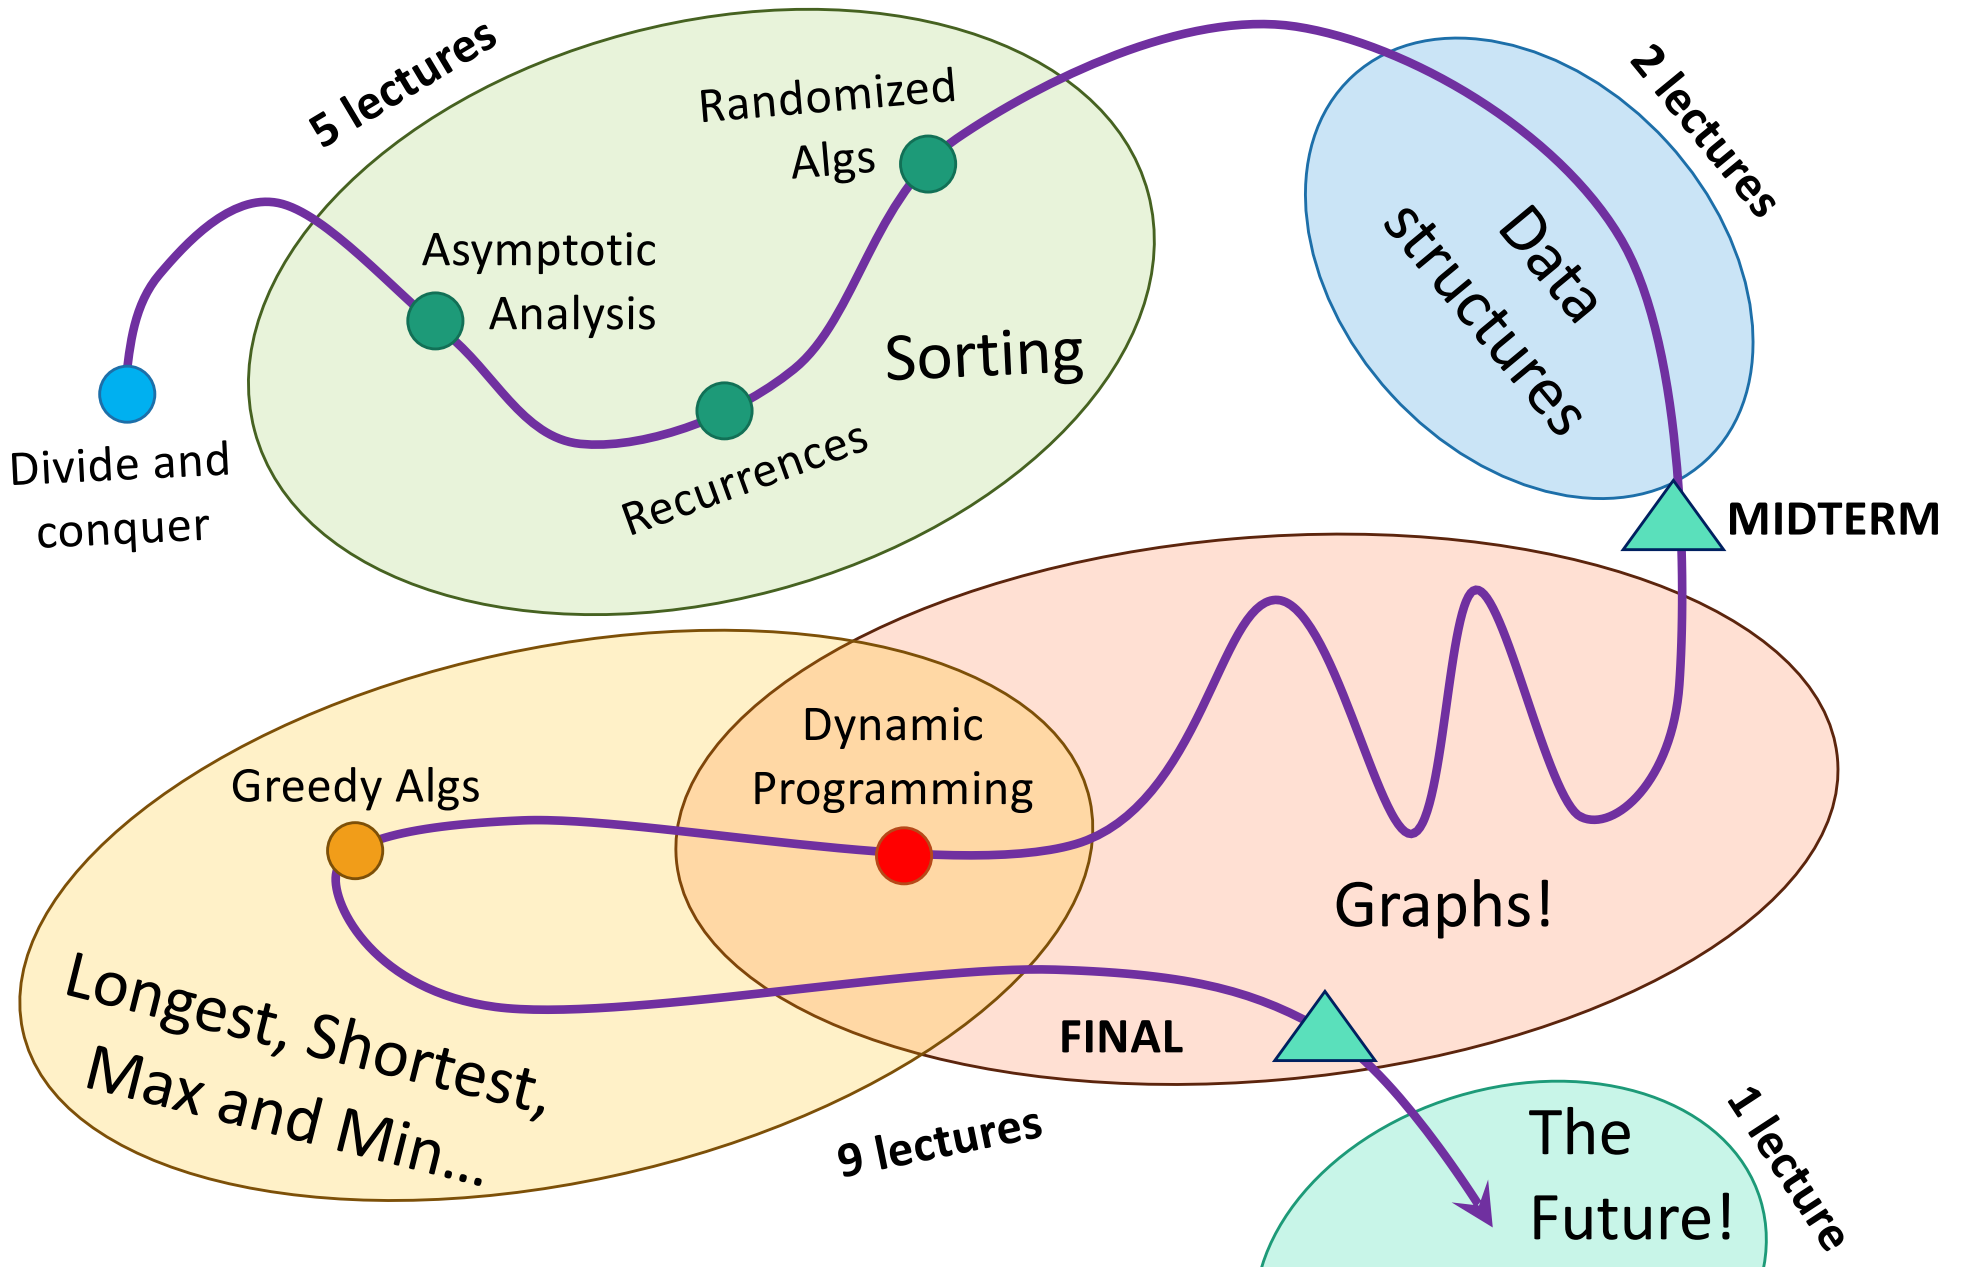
5 lectures

Randomized Algs

Asymptotic Analysis

Sorting

Divide and conquer

Recurrences

Data structures

2 lectures

MIDTERM

Dynamic Programming

Greedy Algs

Graphs!

Longest, Shortest, Max and Min...

FINAL

9 lectures

The Future!

1 lecture